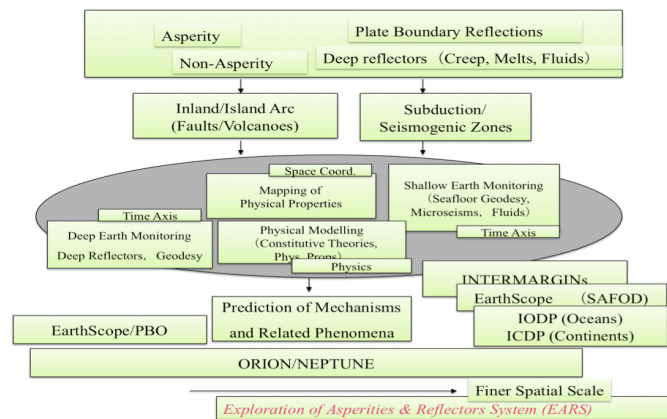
Asperity

Plate Boundary Reflections

Non-Asperity

Deep reflectors （Creep, Melts, Fluids）

Inland/Island Arc (Faults/Volcanoes)

Subduction/ Seismogenic Zones

Space Coord.

Mapping of Physical Properties

Shallow Earth Monitoring （Seafloor Geodesy, Microseisms, Fluids）

Time Axis

Deep Earth Monitoring Deep Reflectors, Geodesy

Physical Modelling （Constitutive Theories, Phys. Props）

Time Axis

Physics

INTERMARGINs

EarthScope （SAFOD)

Prediction of Mechanisms and Related Phenomena

EarthScope/PBO

IODP (Oceans) ICDP (Continents)

ORION/NEPTUNE

Finer Spatial Scale

Exploration of Asperities & Reflectors System (EARS)